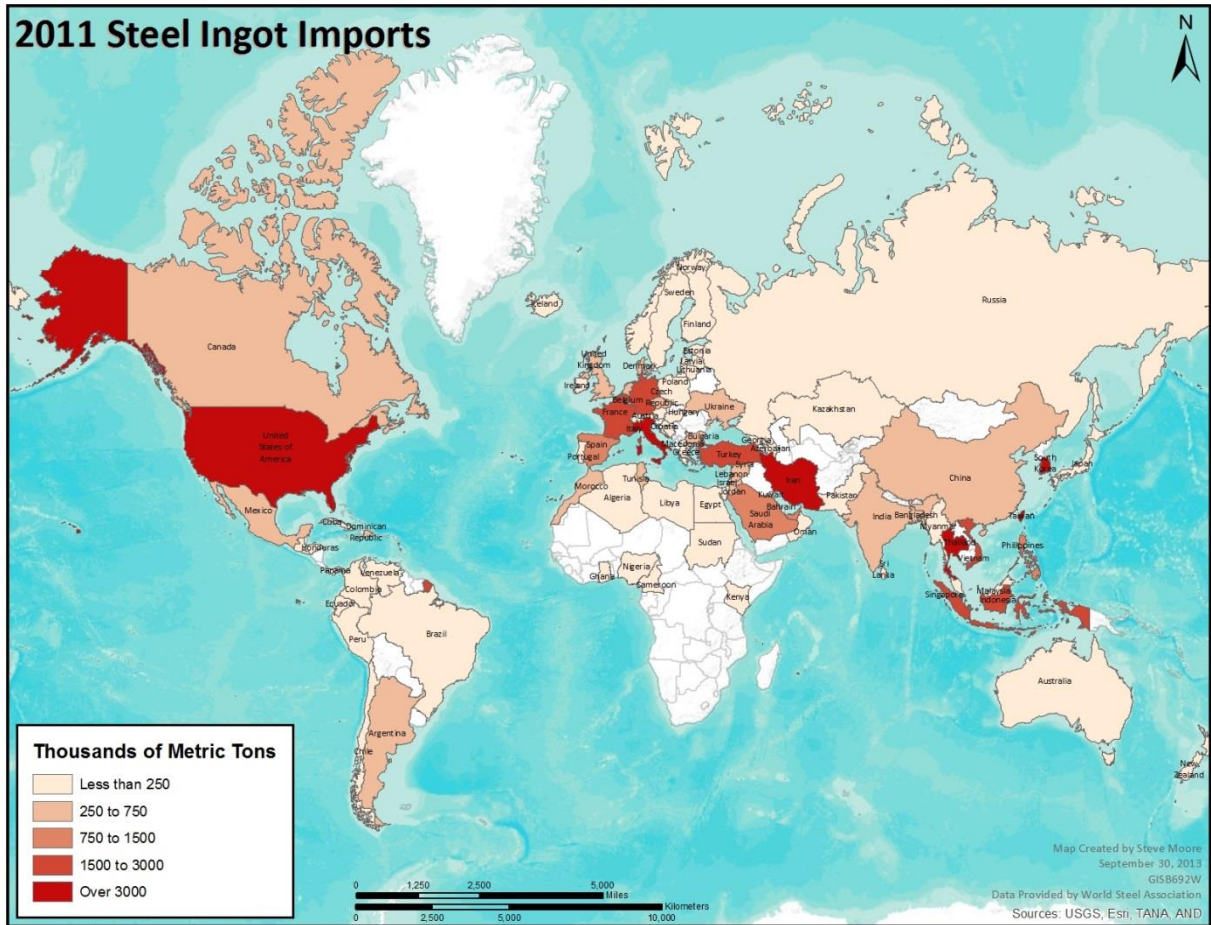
2011 Steel Ingot Imports

N

Canada

United States of America

Mexico

Cuba

Dominican Republic

Honduras

Panama

Venezuela

Colombia

Ecuador

Peru

Brazil

Argentina

Chile

Iceland

Norway

Sweden

Finland

Estonia

Latvia

Lithuania

United Kingdom

Ireland

Denmark

Poland

Belgium

Czech Republic

France

Austria

Hungary

Croatia

Italy

Ukraine

Spain

Portugal

Bulgaria

Macedonia

Greece

Georgia

Azerbaijan

Turkey

Syria

Lebanon

Israel

Jordan

Kuwait

Bahrain

Saudi Arabia

Oman

Iran

Pakistan

Morocco

Tunisia

Algeria

Libya

Egypt

Sudan

Nigeria

Ghana

Cameroon

Kenya

Russia

Kazakhstan

China

South Korea

Japan

India

Bangladesh

Myanmar

Taiwan

Thailand

Vietnam

Philippines

Sri Lanka

Malaysia

Singapore

Indonesia

Australia

New Zealand

Thousands of Metric Tons

Less than 250

250 to 750

750 to 1500

1500 to 3000

Over 3000

0 1,250 2,500 5,000 Miles

0 2,500 5,000 10,000 Kilometers

Map Created by Steve Moore
September 30, 2013
GISB692W
Data Provided by World Steel Association

Sources: USGS, Esri, TANA, AND